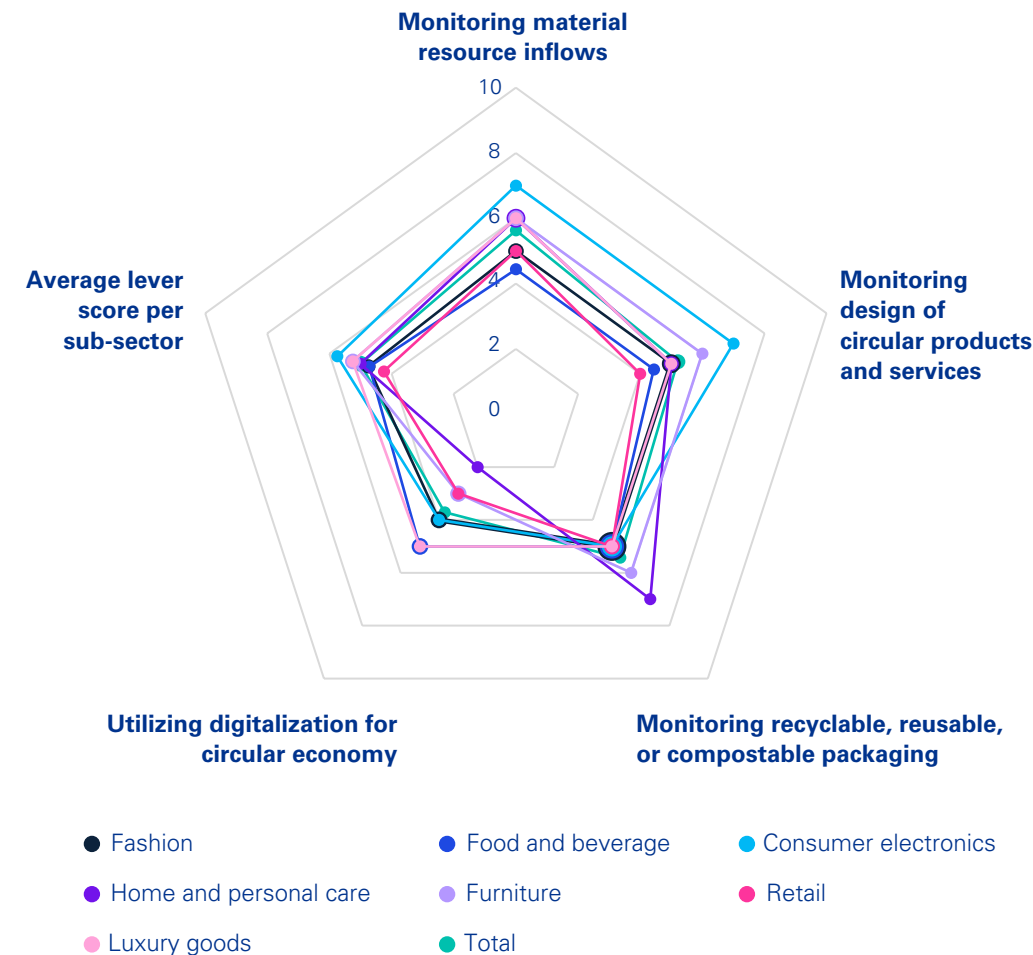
Monitoring material resource inflows

10

8

6

4

2

0

Monitoring design of circular products and services

Monitoring recyclable, reusable, or compostable packaging

Utilizing digitalization for circular economy

Average lever score per sub-sector

Fashion
Food and beverage
Consumer electronics
Home and personal care
Furniture
Retail
Luxury goods
Total